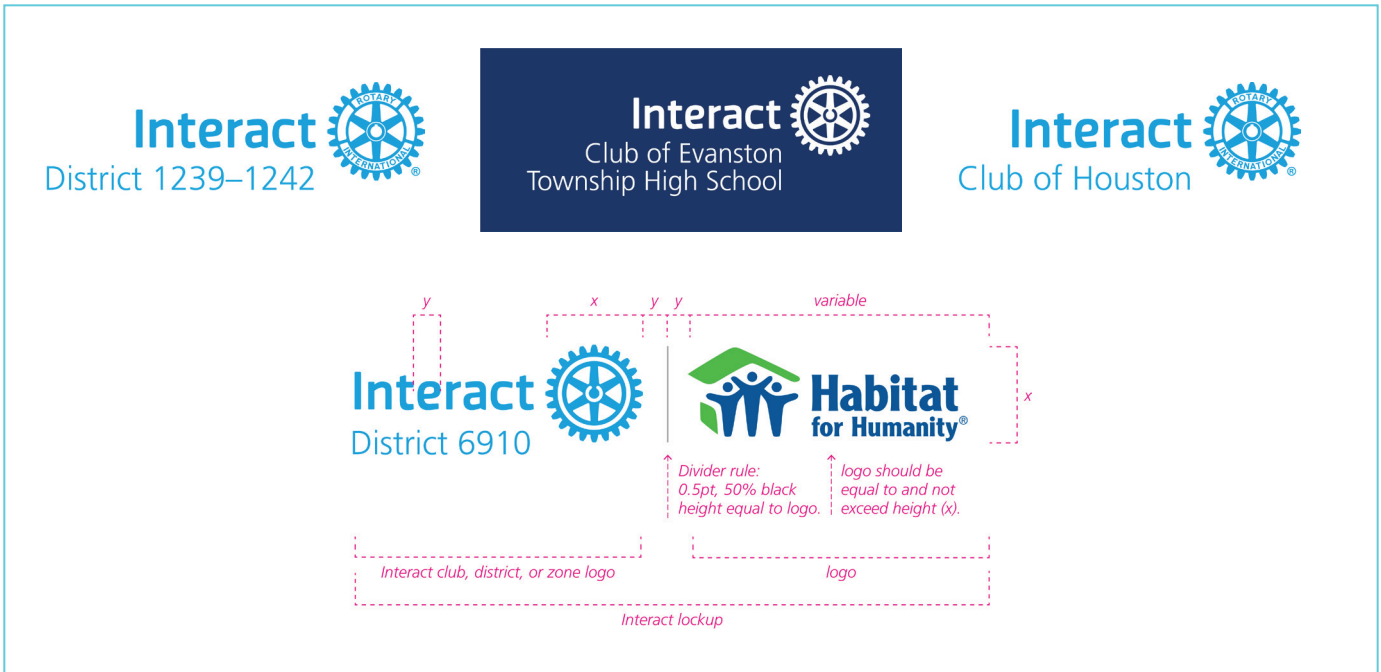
Interact
ROTARY INTERNATIONAL ®
District 1239–1242

Interact
Club of Evanston Township High School

Interact
ROTARY INTERNATIONAL ®
Club of Houston

y
x
y
y
variable

Interact
District 6910

Habitat for Humanity®

x

Divider rule: 0.5pt, 50% black height equal to logo.

logo should be equal to and not exceed height (x).

Interact club, district, or zone logo

logo

Interact lockup